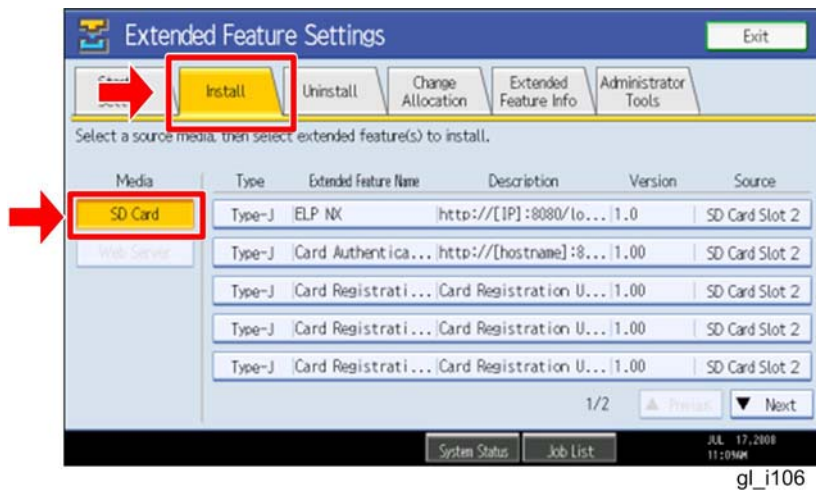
Extended Feature Settings

Exit

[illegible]

Install

Uninstall

Change Allocation

Extended Feature Info

Administrator Tools

Select a source media, then select extended feature(s) to install.

Media

SD Card

Web Server

| Type | Extended Feature Name | Description | Version | Source |
|---|---|---|---|---|
| Type-J | ELP NX | http://[IP]:8080/lo... | 1.0 | SD Card Slot 2 |
| Type-J | Card Authentica... | http://[hostname]:8... | 1.00 | SD Card Slot 2 |
| Type-J | Card Registrati... | Card Registration U... | 1.00 | SD Card Slot 2 |
| Type-J | Card Registrati... | Card Registration U... | 1.00 | SD Card Slot 2 |
| Type-J | Card Registrati... | Card Registration U... | 1.00 | SD Card Slot 2 |

1/2

▲ Previous

▼ Next

System Status

Job List

JUL 17,2008 11:09AM

gl_i106